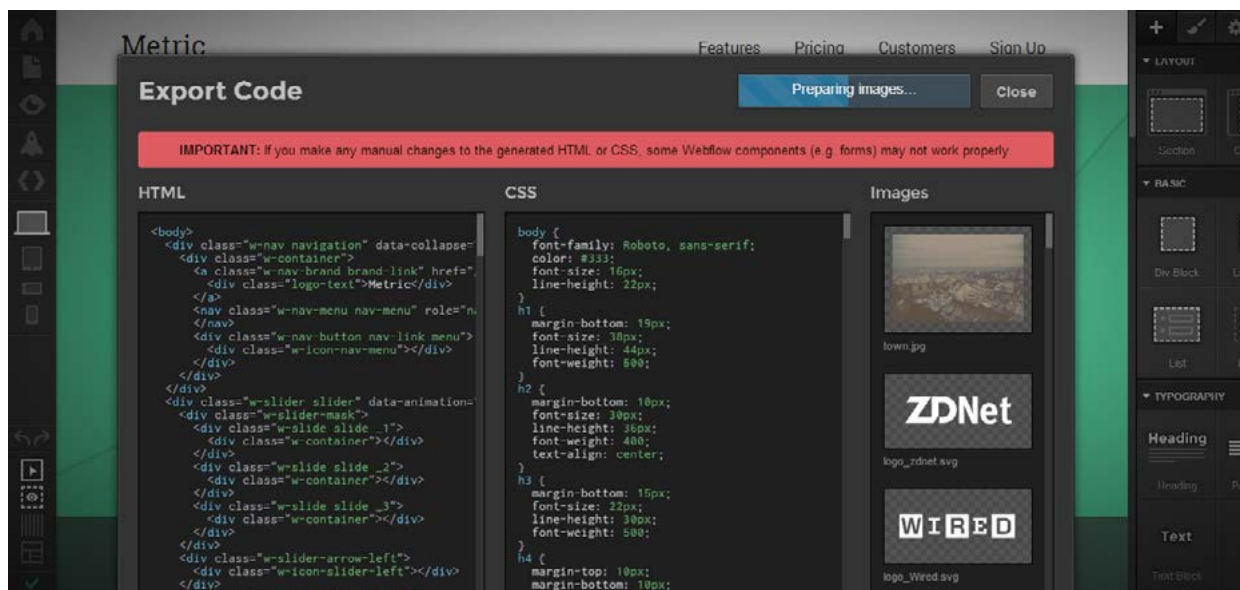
Metric

Features Pricing Customers Sign Up

Export Code

Preparing images...

Close

IMPORTANT: If you make any manual changes to the generated HTML or CSS, some Webflow components (e.g. forms) may not work properly

HTML

<body>
<div class="w-nav navigation" data-collapse=
<div class="w-container">
<a class="w-nav-brand brand-link" href="
<div class="logo-text">Metric</div>
</a>
<nav class="w-nav-menu nav-menu" role="n
</nav>
<div class="w-nav-button nav-link menu">
<div class="w-icon-nav-menu"></div>
</div>
</div>
</div>
<div class="w-slider slider" data-animation=
<div class="w-slider-mask">
<div class="w-slide slide _1">
<div class="w-container"></div>
</div>
<div class="w-slide slide _2">
<div class="w-container"></div>
</div>
<div class="w-slide slide _3">
<div class="w-container"></div>
</div>
</div>
<div class="w-slider-arrow-left">
<div class="w-icon-slider-left"></div>
</div>

CSS

body {
font-family: Roboto, sans-serif;
color: #333;
font-size: 16px;
line-height: 22px;
}
h1 {
margin-bottom: 19px;
font-size: 38px;
line-height: 44px;
font-weight: 600;
}
h2 {
margin-bottom: 10px;
font-size: 30px;
line-height: 36px;
font-weight: 400;
text-align: center;
}
h3 {
margin-bottom: 15px;
font-size: 22px;
line-height: 30px;
font-weight: 500;
}
h4 {
margin-top: 10px;
margin-bottom: 10px;

Images

town.jpg

ZDNet

logo_zdnet.svg

WIRED

logo_Wired.svg

LAYOUT

Section

BASIC

Div Block

List

TYPOGRAPHY

Heading

Heading

Text

Text Block